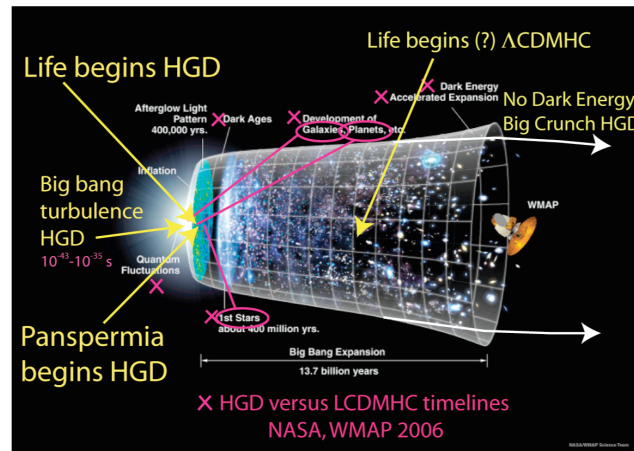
Life begins HGD

Life begins (?) $\Lambda$CDMHC

Afterglow Light Pattern 400,000 yrs.

Dark Ages

Development of Galaxies, Planets, etc.

Dark Energy Accelerated Expansion

No Dark Energy Big Crunch HGD

Inflation

Big bang turbulence HGD $10^{-43}$-$10^{-35}$ s

Quantum Fluctuations

WMAP

1st Stars about 400 million yrs.

Panspermia begins HGD

Big Bang Expansion

13.7 billion years

HGD versus LCDMHC timelines NASA, WMAP 2006

NASA/WMAP Science Team